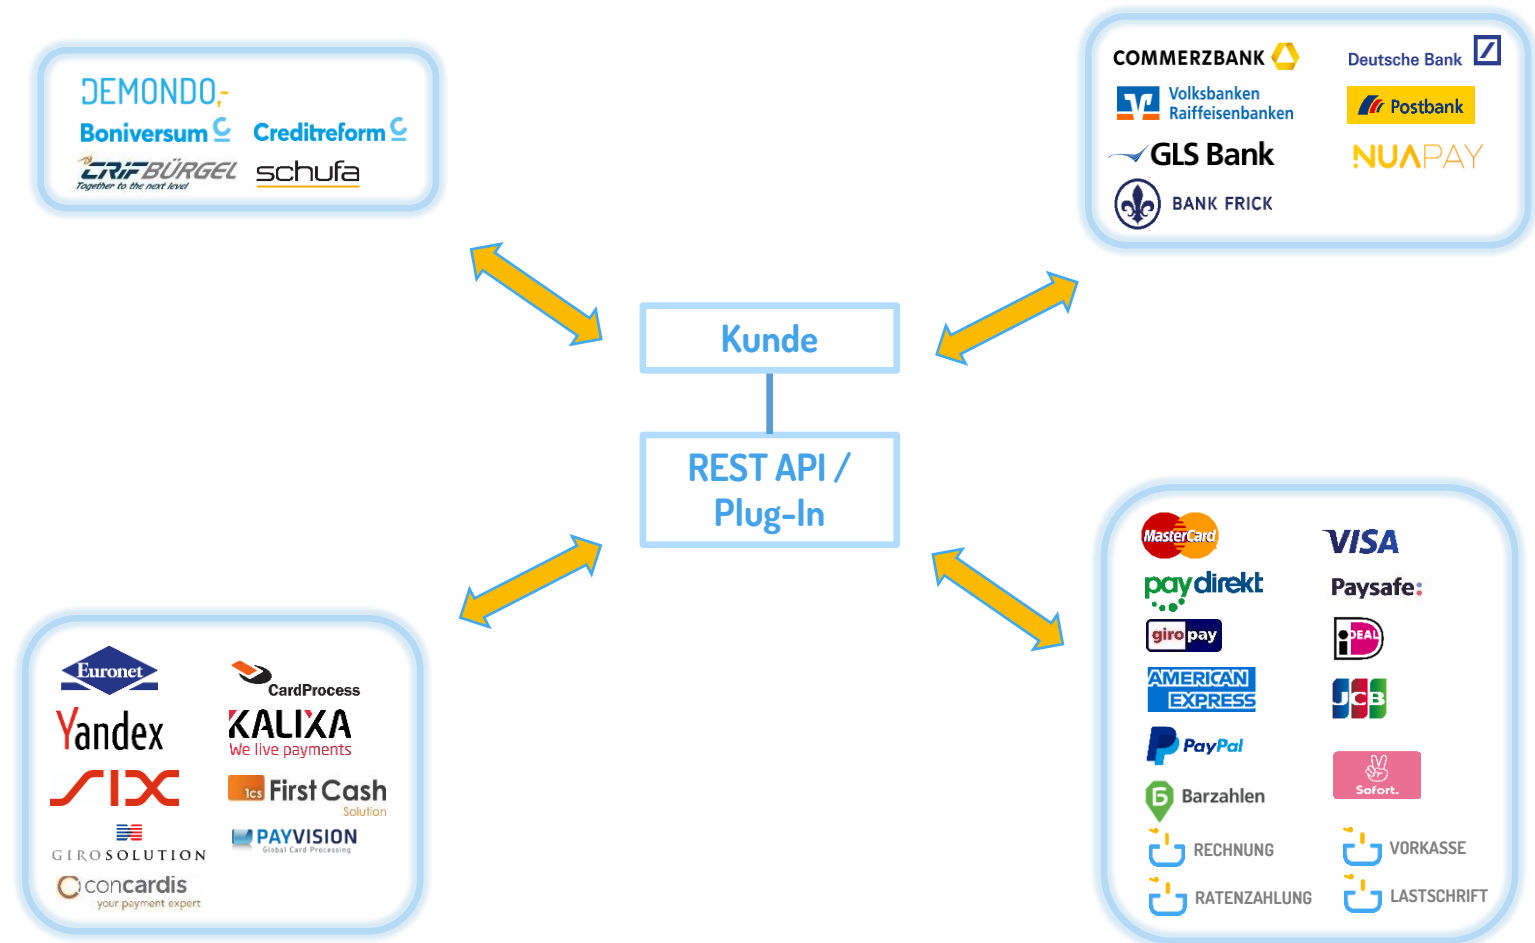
DEMONDO
Boniversum
Creditreform
CRIFBÜRGEL
Together to the next level
schufa

COMMERZBANK
Deutsche Bank
Volksbanken Raiffeisenbanken
Postbank
GLS Bank
NUAPAY
BANK FRICK

Kunde

REST API / Plug-In

Euronet
CardProcess
Yandex
KALIXA
We live payments
SIX
1cs First Cash
Solution
PAYVISION
Global Card Processing
GIROSOLUTION
concardis
your payment expert

MasterCard
VISA
paydirekt
Paysafe:
giropay
iDEAL
AMERICAN EXPRESS
JCB
PayPal
Barzahlen
Sofort.
RECHNUNG
VORKASSE
RATENZAHLUNG
LASTSCHRIFT